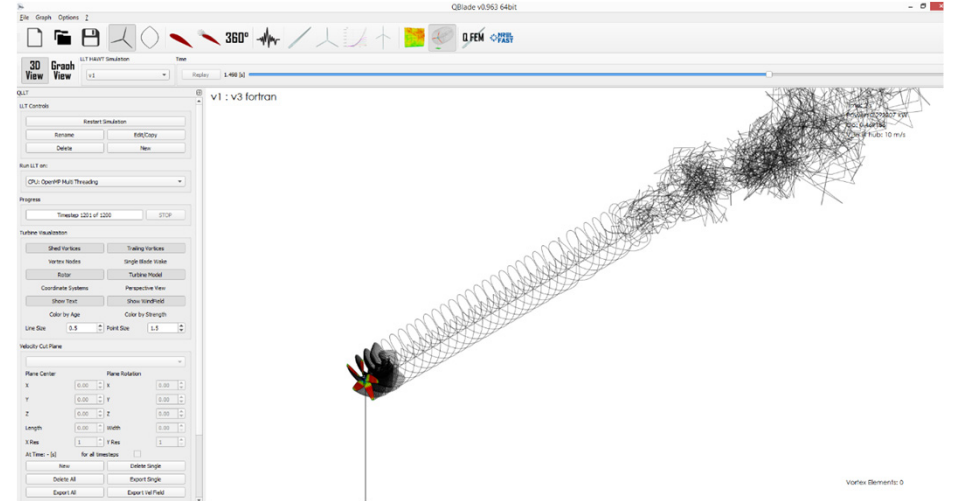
QBlade v0.963 64bit

File Graph Options ?

360°

Q FEM

3D View Graph View

LLT HAWT Simulation

v1

Time

Replay 1.498 [s]

QLLT

LLT Controls

Restart Simulation

Rename Edit/Copy

Delete New

Run LLT on:

CPU: OpenMP Multi Threading

Progress

Timestep 1201 of 1200 STOP

Turbine Visualization

Shed Vortices Trailing Vortices

Vortex Nodes Single Blade Wake

Rotor Turbine Model

Coordinate Systems Perspective View

Show Text Show Windfield

Color by Age Color by Strength

Line Size 0.5 Point Size 1.5

Velocity Cut Plane

Plane Center Plane Rotation

X 0.00 X 0.00

Y 0.00 Y 0.00

Z 0.00 Z 0.00

Length 0.00 Width 0.00

X Res 1 Y Res 1

At Time: - [s] for all timesteps

New Delete Single

Delete All Export Single

Export All Export Vel Field

v1 : v3 fortran

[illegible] kW

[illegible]

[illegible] Hub: 10 m/s

Vortex Elements: 0